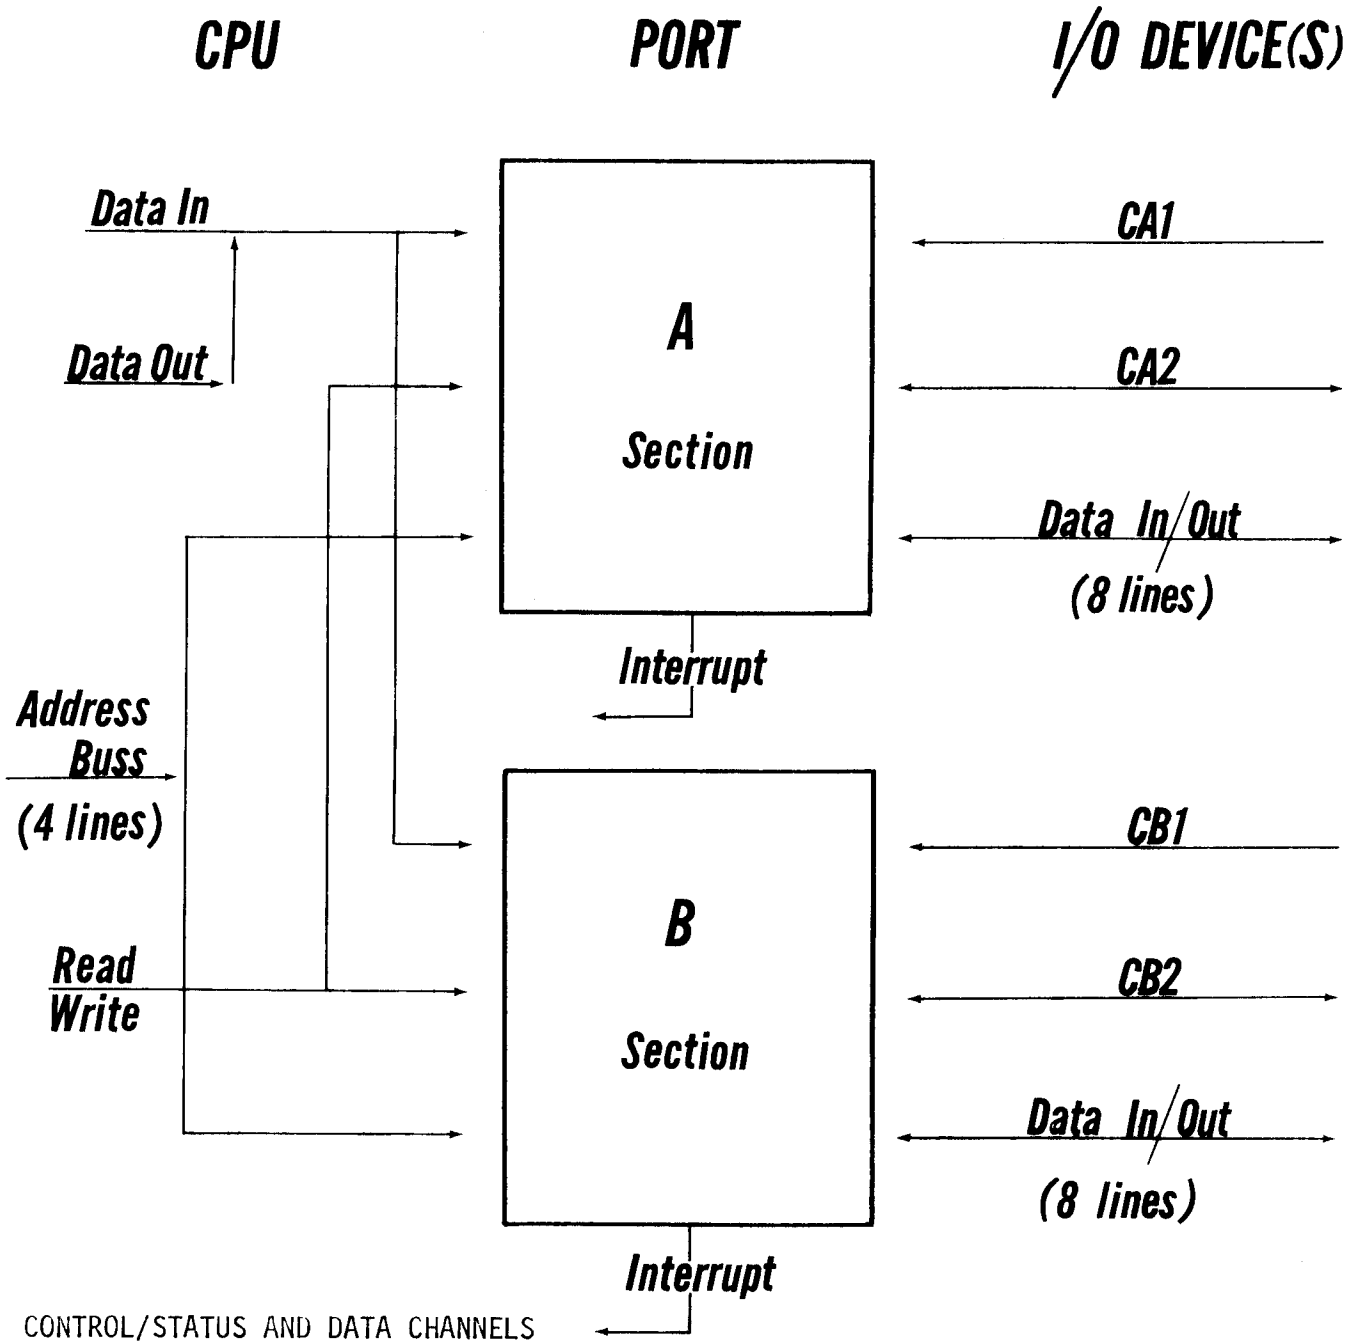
CPU

PORT

I/O DEVICE(S)

Data In

Data Out

A

Section

CA1

CA2

Data In/Out
(8 lines)

Interrupt

Address
Buss
(4 lines)

Read
Write

B

Section

CB1

CB2

Data In/Out
(8 lines)

Interrupt

CONTROL/STATUS AND DATA CHANNELS